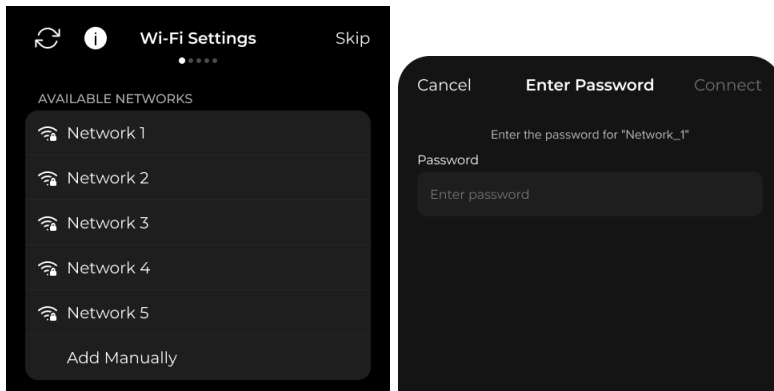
Wi-Fi Settings

Skip

AVAILABLE NETWORKS

Network 1

Network 2

Network 3

Network 4

Network 5

Add Manually

Cancel

Enter Password

Connect

Enter the password for "Network_1"

Password

Enter password